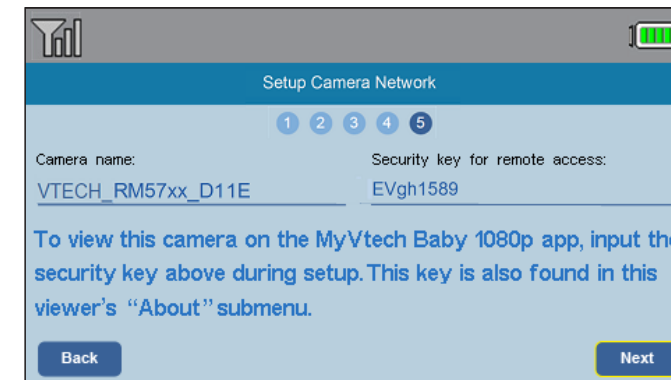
Setup Camera Network

1 2 3 4 5

Camera name:
VTECH_RM57xx_D11E

Security key for remote access:
EVgh1589

To view this camera on the MyVtech Baby 1080p app, input th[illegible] security key above during setup. This key is also found in this viewer's "About" submenu.

Back

Next